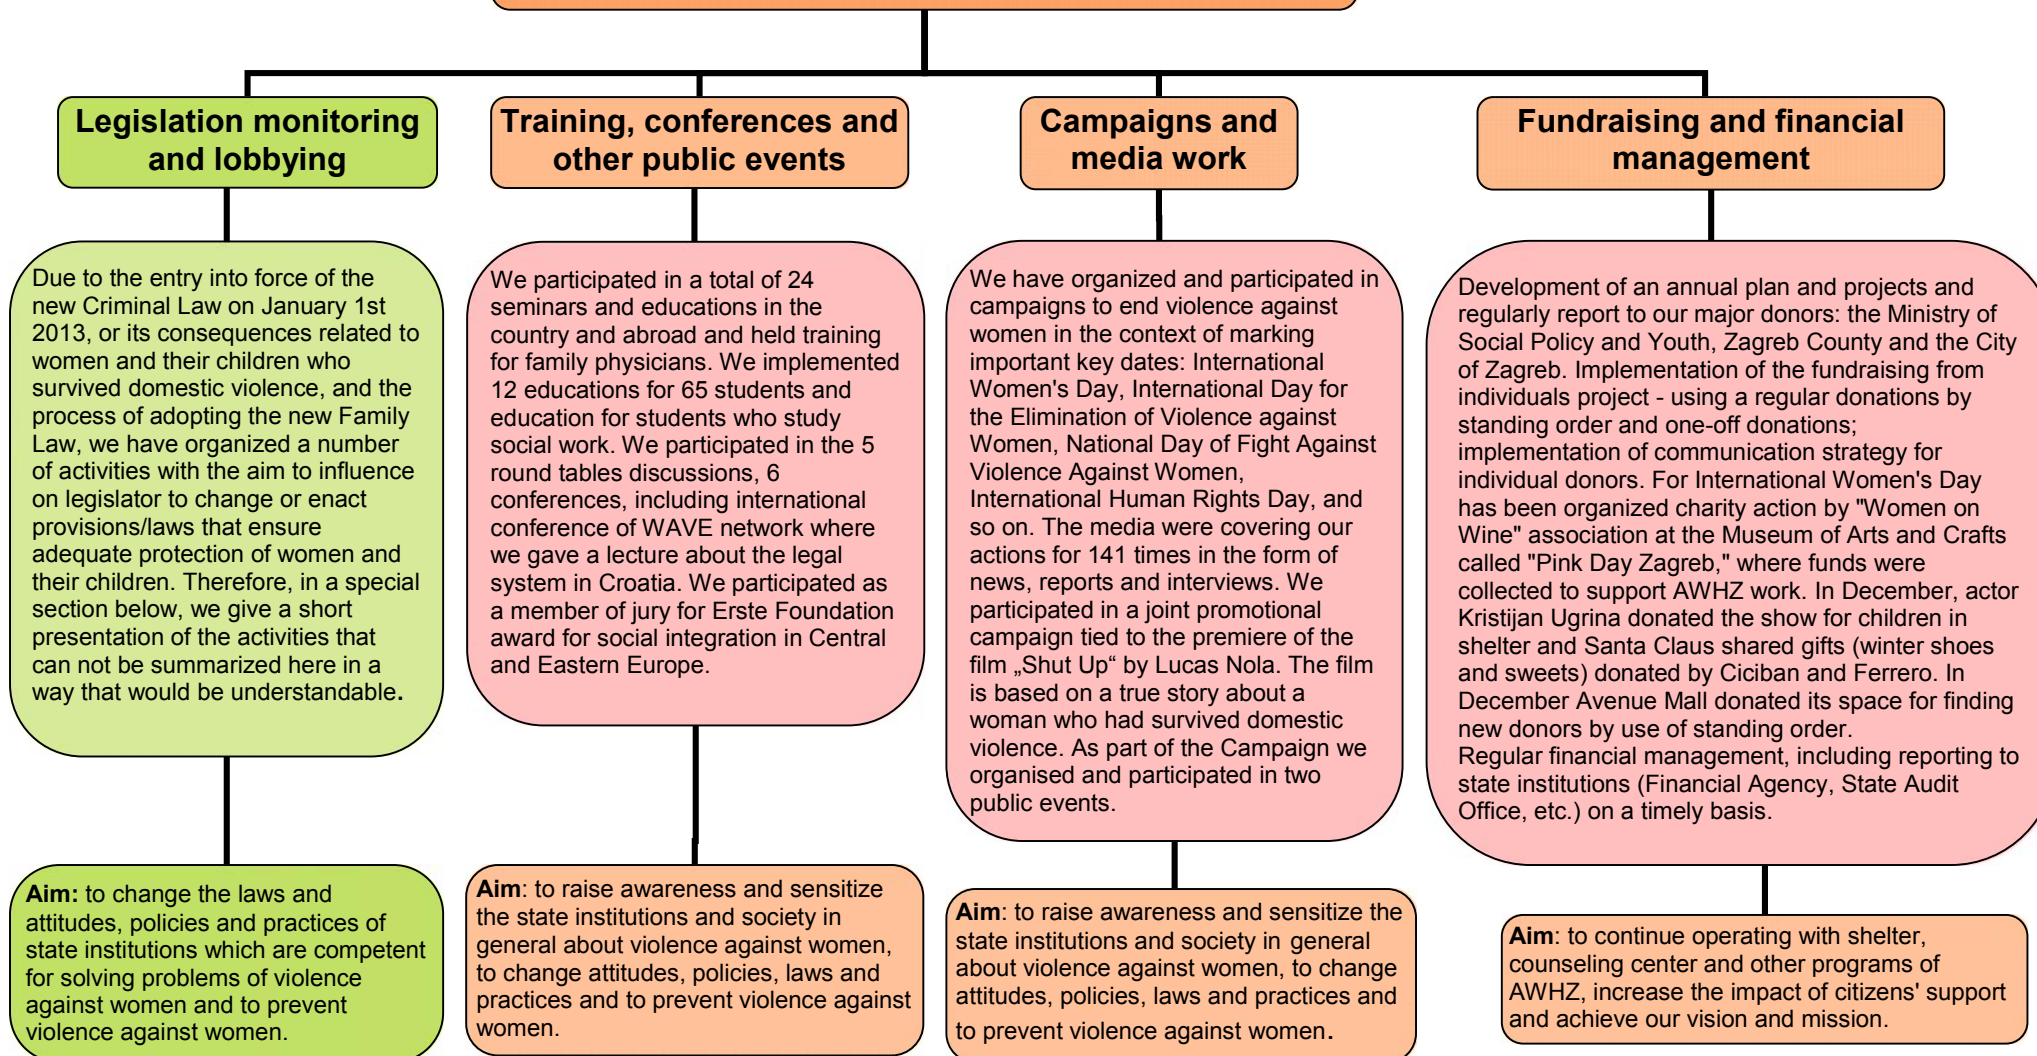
Legislation monitoring and lobbying

Training, conferences and other public events

Campaigns and media work

Fundraising and financial management

Due to the entry into force of the new Criminal Law on January 1st 2013, or its consequences related to women and their children who survived domestic violence, and the process of adopting the new Family Law, we have organized a number of activities with the aim to influence on legislator to change or enact provisions/laws that ensure adequate protection of women and their children. Therefore, in a special section below, we give a short presentation of the activities that can not be summarized here in a way that would be understandable.

We participated in a total of 24 seminars and educations in the country and abroad and held training for family physicians. We implemented 12 educations for 65 students and education for students who study social work. We participated in the 5 round tables discussions, 6 conferences, including international conference of WAVE network where we gave a lecture about the legal system in Croatia. We participated as a member of jury for Erste Foundation award for social integration in Central and Eastern Europe.

We have organized and participated in campaigns to end violence against women in the context of marking important key dates: International Women's Day, International Day for the Elimination of Violence against Women, National Day of Fight Against Violence Against Women, International Human Rights Day, and so on. The media were covering our actions for 141 times in the form of news, reports and interviews. We participated in a joint promotional campaign tied to the premiere of the film „Shut Up“ by Lucas Nola. The film is based on a true story about a woman who had survived domestic violence. As part of the Campaign we organised and participated in two public events.

Development of an annual plan and projects and regularly report to our major donors: the Ministry of Social Policy and Youth, Zagreb County and the City of Zagreb. Implementation of the fundraising from individuals project - using a regular donations by standing order and one-off donations; implementation of communication strategy for individual donors. For International Women's Day has been organized charity action by "Women on Wine" association at the Museum of Arts and Crafts called "Pink Day Zagreb," where funds were collected to support AWHZ work. In December, actor Kristijan Ugrina donated the show for children in shelter and Santa Claus shared gifts (winter shoes and sweets) donated by Ciciban and Ferrero. In December Avenue Mall donated its space for finding new donors by use of standing order.
Regular financial management, including reporting to state institutions (Financial Agency, State Audit Office, etc.) on a timely basis.

Aim: to change the laws and attitudes, policies and practices of state institutions which are competent for solving problems of violence against women and to prevent violence against women.

Aim: to raise awareness and sensitize the state institutions and society in general about violence against women, to change attitudes, policies, laws and practices and to prevent violence against women.

Aim: to raise awareness and sensitize the state institutions and society in general about violence against women, to change attitudes, policies, laws and practices and to prevent violence against women.

Aim: to continue operating with shelter, counseling center and other programs of AWHZ, increase the impact of citizens' support and achieve our vision and mission.